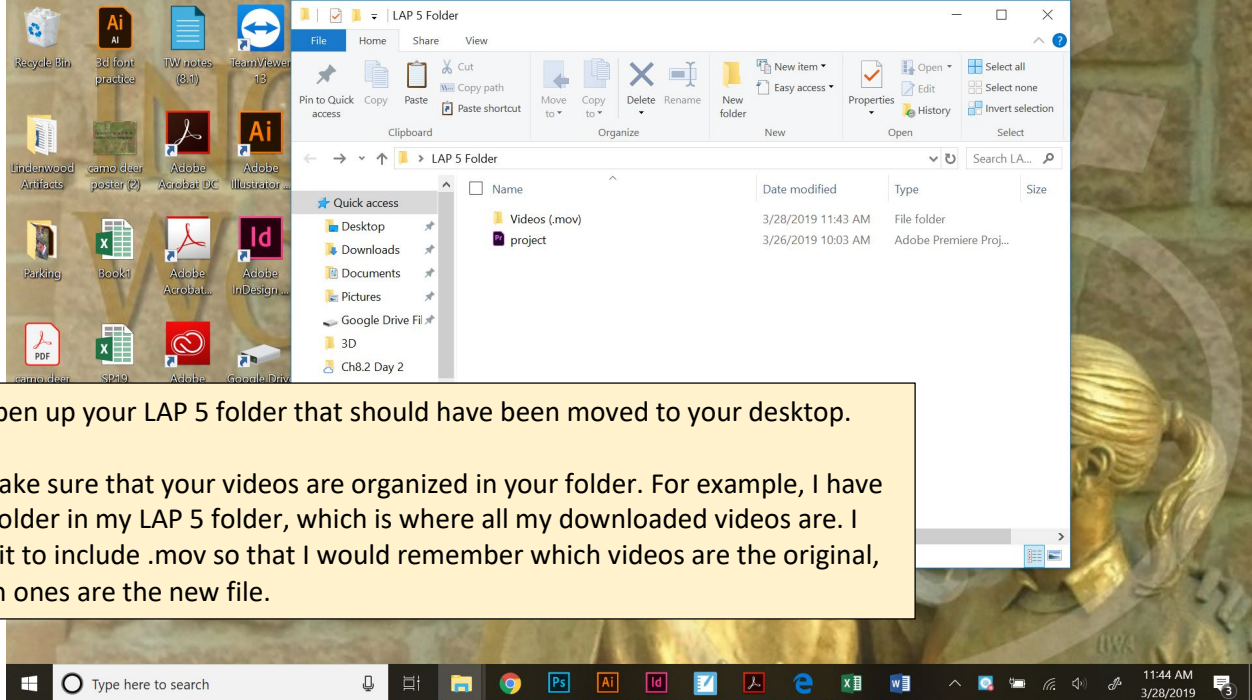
Recycle Bin
3d font practice
TW notes (8.1)
TeamViewer 13
Lindenwood Artifacts
camo deer poster (2)
Adobe Acrobat DC
Adobe Illustrator ...
Parking
Book1
Adobe Acrobat...
Adobe InDesign ...
camo deer
SP19
Adobe
Google Driv

LAP 5 Folder
File Home Share View
Pin to Quick access
Copy
Paste
Cut
Copy path
Paste shortcut
Clipboard
Move to
Copy to
Delete
Rename
Organize
New folder
New item
Easy access
New
Properties
Open
Edit
History
Open
Select all
Select none
Invert selection
Select
> LAP 5 Folder
Search LA...
Quick access
Desktop
Downloads
Documents
Pictures
Google Drive Fil
3D
Ch8.2 Day 2

| Name | Date modified | Type | Size |
|---|---|---|---|
| Videos (.mov) | 3/28/2019 11:43 AM | File folder | |
| project | 3/26/2019 10:03 AM | Adobe Premiere Proj... | |

pen up your LAP 5 folder that should have been moved to your desktop.

ake sure that your videos are organized in your folder. For example, I have older in my LAP 5 folder, which is where all my downloaded videos are. I it to include .mov so that I would remember which videos are the original, n ones are the new file.

Type here to search
11:44 AM
3/28/2019
3